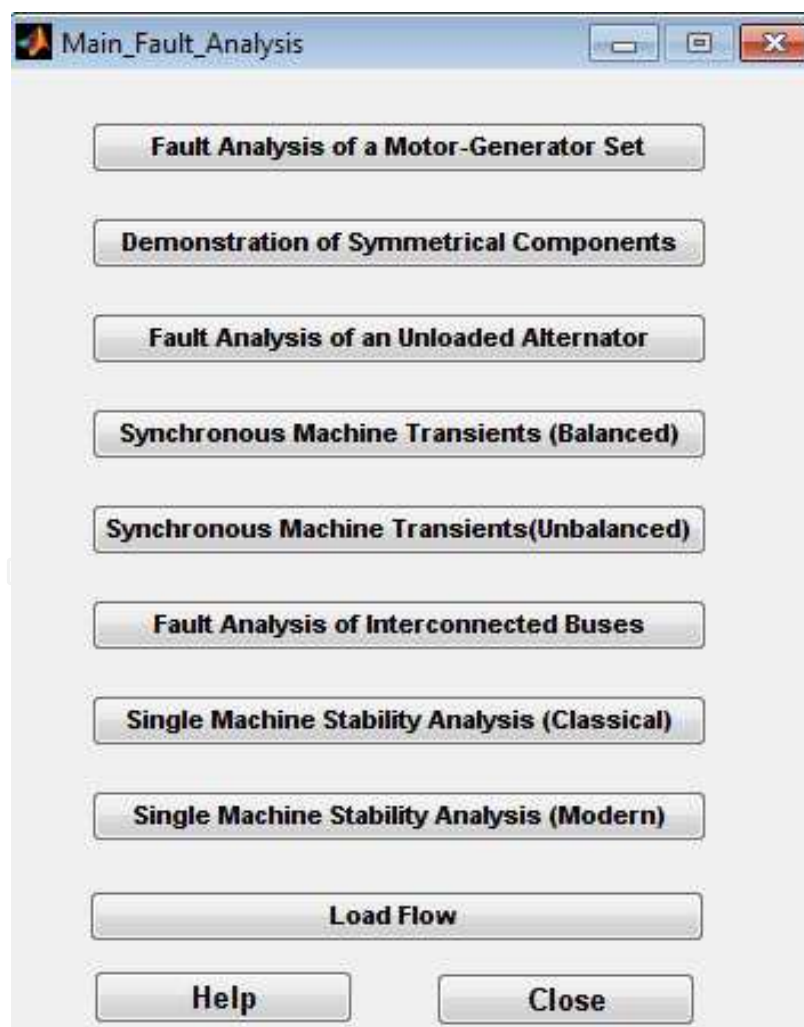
Main_Fault_Analysis

Fault Analysis of a Motor-Generator Set

Demonstration of Symmetrical Components

Fault Analysis of an Unloaded Alternator

Synchronous Machine Transients (Balanced)

Synchronous Machine Transients(Unbalanced)

Fault Analysis of Interconnected Buses

Single Machine Stability Analysis (Classical)

Single Machine Stability Analysis (Modern)

Load Flow

Help

Close